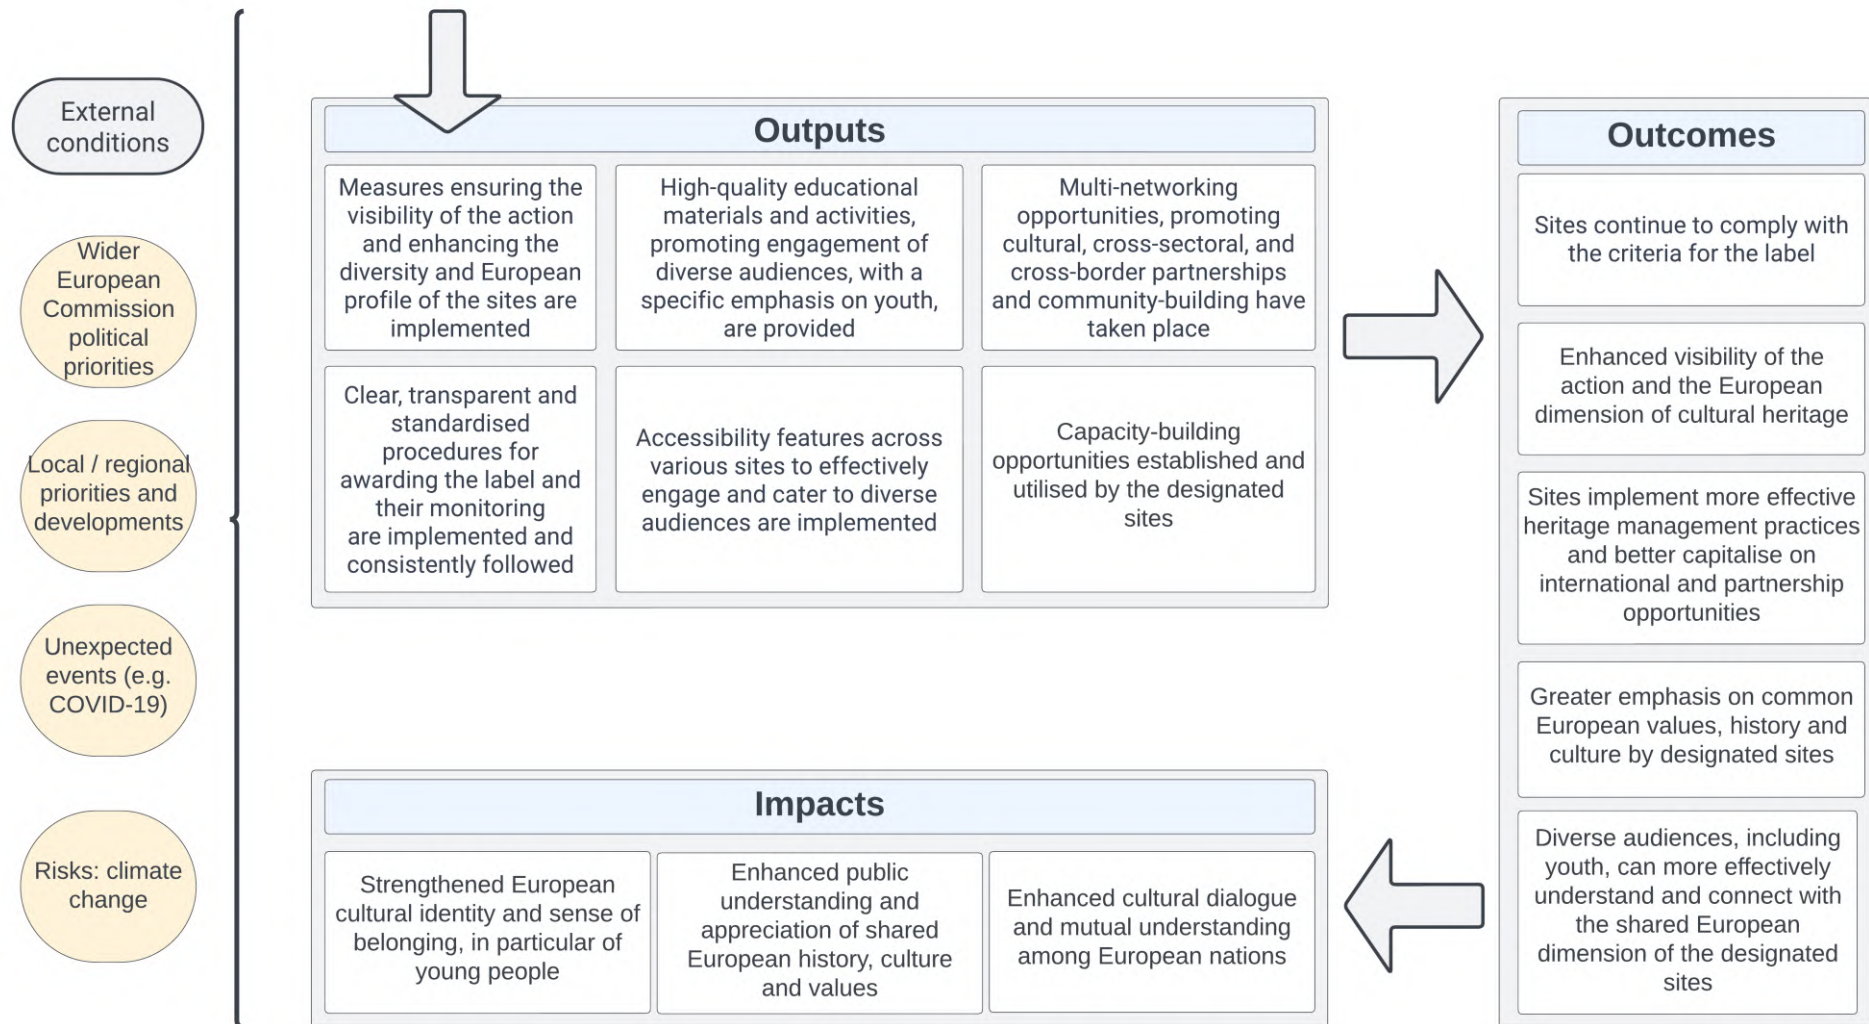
External conditions

Wider European Commission political priorities

Local / regional priorities and developments

Unexpected events (e.g. COVID-19)

Risks: climate change

Outputs

Measures ensuring the visibility of the action and enhancing the diversity and European profile of the sites are implemented

High-quality educational materials and activities, promoting engagement of diverse audiences, with a specific emphasis on youth, are provided

Multi-networking opportunities, promoting cultural, cross-sectoral, and cross-border partnerships and community-building have taken place

Clear, transparent and standardised procedures for awarding the label and their monitoring are implemented and consistently followed

Accessibility features across various sites to effectively engage and cater to diverse audiences are implemented

Capacity-building opportunities established and utilised by the designated sites

Outcomes

Sites continue to comply with the criteria for the label

Enhanced visibility of the action and the European dimension of cultural heritage

Sites implement more effective heritage management practices and better capitalise on international and partnership opportunities

Greater emphasis on common European values, history and culture by designated sites

Diverse audiences, including youth, can more effectively understand and connect with the shared European dimension of the designated sites

Impacts

Strengthened European cultural identity and sense of belonging, in particular of young people

Enhanced public understanding and appreciation of shared European history, culture and values

Enhanced cultural dialogue and mutual understanding among European nations